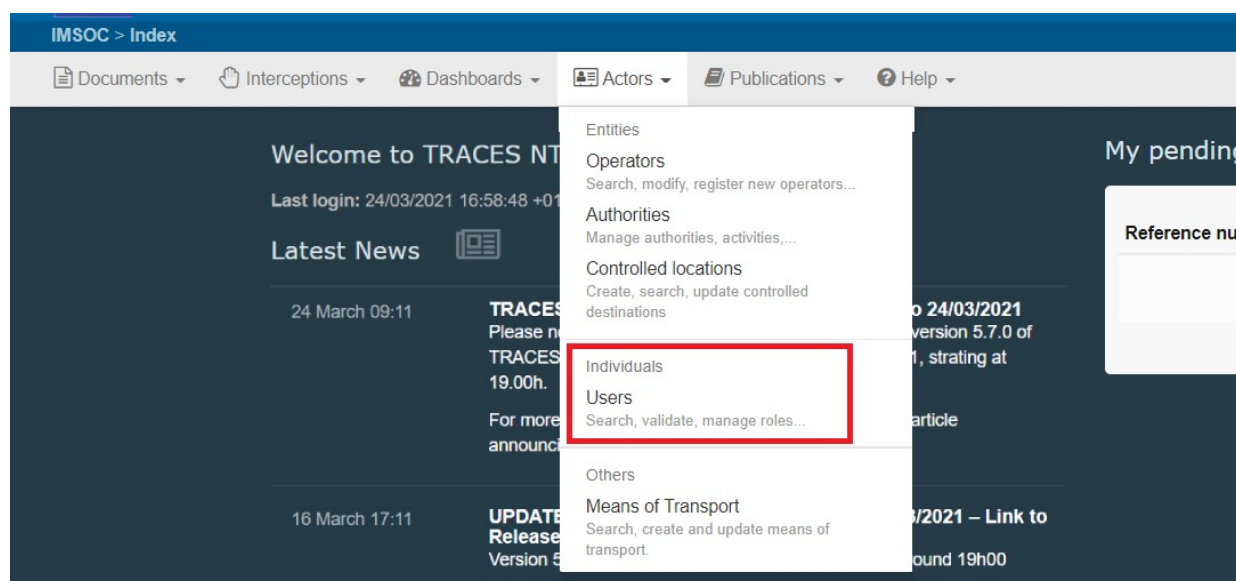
IMSOC > Index

Documents ▾ Interceptions ▾ Dashboards ▾ Actors ▾ Publications ▾ Help ▾

Entities

Operators
Search, modify, register new operators...

Authorities
Manage authorities, activities,...

Controlled locations
Create, search, update controlled destinations

Individuals

Users
Search, validate, manage roles...

Others

Means of Transport
Search, create and update means of transport.

Welcome to TRACES NT

Last login: 24/03/2021 16:58:48 +01

Latest News

24 March 09:11

TRACES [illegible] o 24/03/2021
Please n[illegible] version 5.7.0 of TRACES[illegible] 1, strating at 19.00h.

For more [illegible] article announc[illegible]

16 March 17:11

UPDATE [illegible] 3/2021 – Link to Release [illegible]
Version 5 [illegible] ound 19h00

My pending

Reference nu